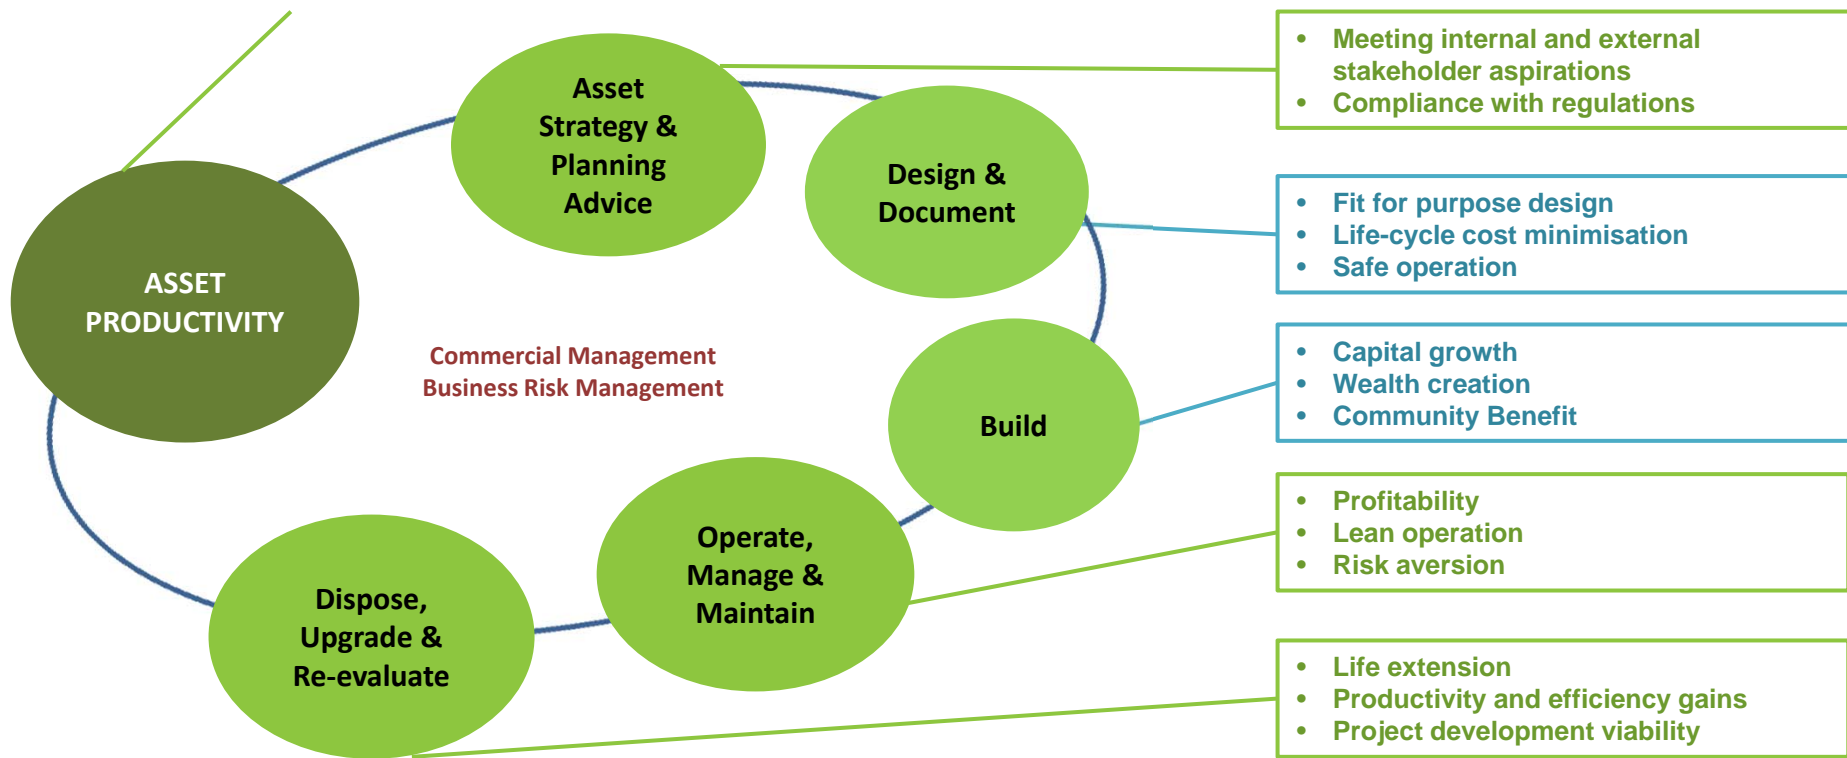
ASSET PRODUCTIVITY

Asset Strategy & Planning Advice

Design & Document

Build

Operate, Manage & Maintain

Dispose, Upgrade & Re-evaluate

Commercial Management
Business Risk Management

- Meeting internal and external stakeholder aspirations
- Compliance with regulations

- Fit for purpose design
- Life-cycle cost minimisation
- Safe operation

- Capital growth
- Wealth creation
- Community Benefit

- Profitability
- Lean operation
- Risk aversion

- Life extension
- Productivity and efficiency gains
- Project development viability